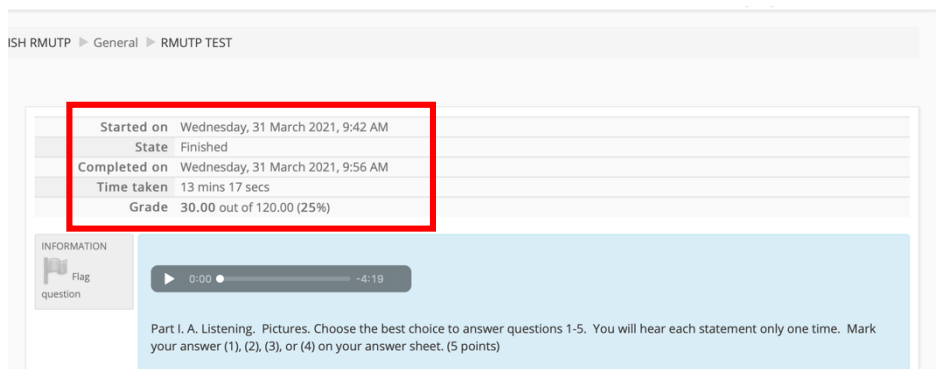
ISH RMUTP ▶ General ▶ RMUTP TEST

| | |
|---|---|
| Started on | Wednesday, 31 March 2021, 9:42 AM |
| State | Finished |
| Completed on | Wednesday, 31 March 2021, 9:56 AM |
| Time taken | 13 mins 17 secs |
| Grade | **30.00** out of 120.00 (**25**%) |

INFORMATION
Flag question

0:00 -4:19

Part I. A. Listening. Pictures. Choose the best choice to answer questions 1-5. You will hear each statement only one time. Mark your answer (1), (2), (3), or (4) on your answer sheet. (5 points)